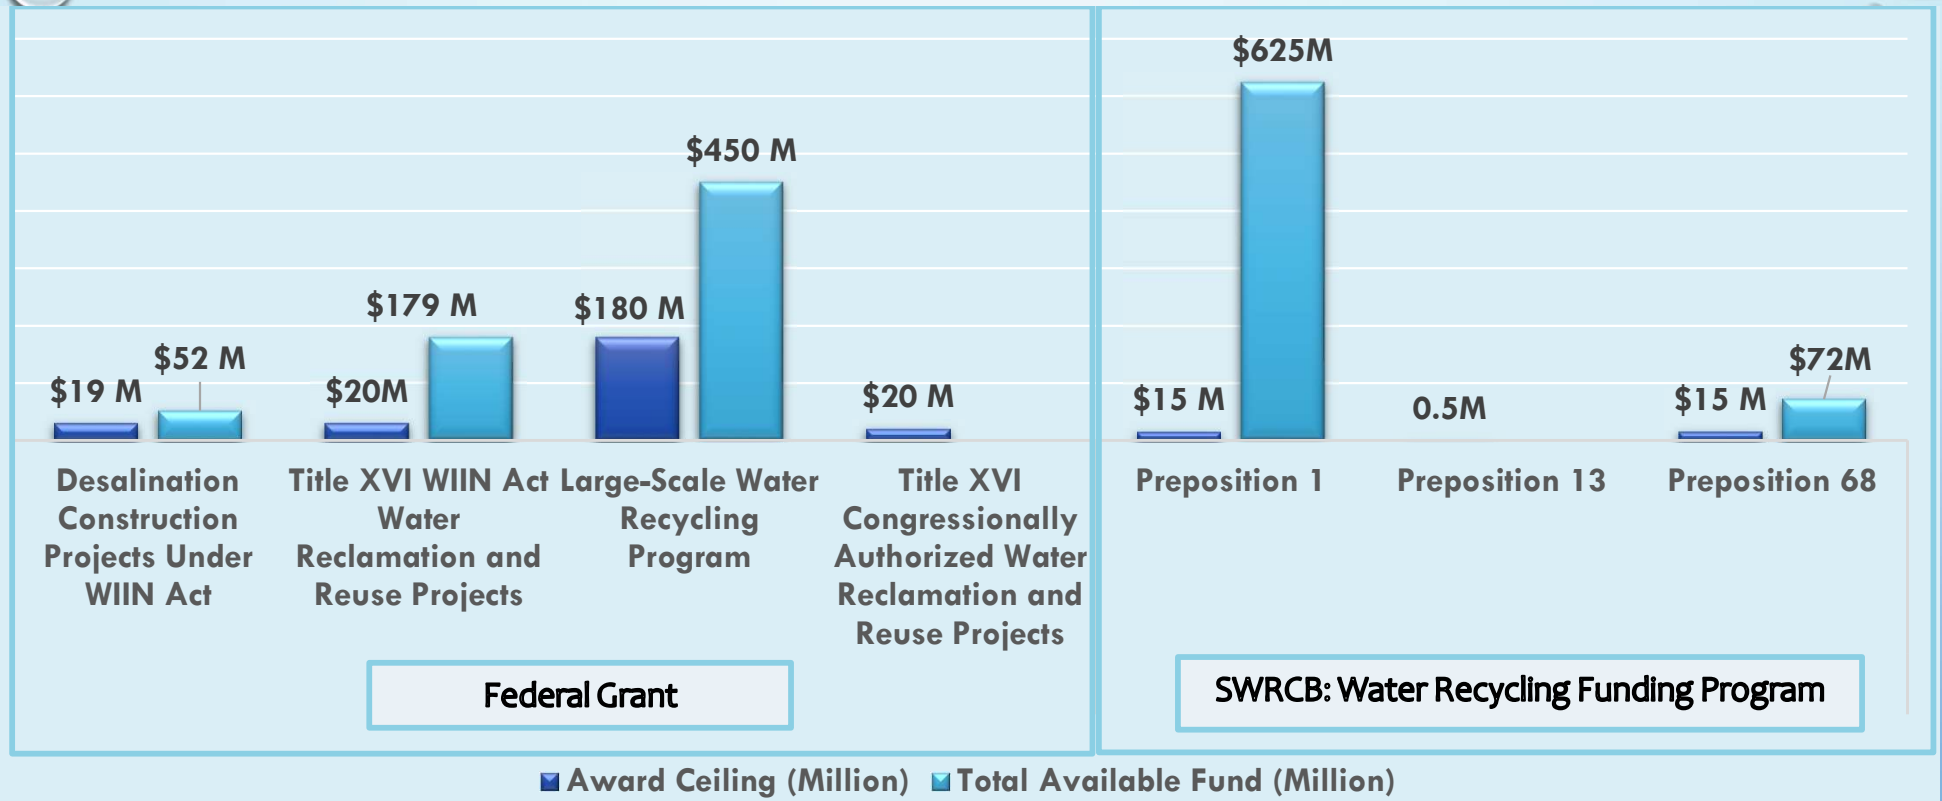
$19 M
$52 M
$20M
$179 M
$180 M
$450 M
$20 M

Desalination Construction Projects Under WIIN Act

Title XVI WIIN Act Water Reclamation and Reuse Projects

Large-Scale Water Recycling Program

Title XVI Congressionally Authorized Water Reclamation and Reuse Projects

Federal Grant

$625M
$15 M
0.5M
$15 M
$72M

Preposition 1

Preposition 13

Preposition 68

SWRCB: Water Recycling Funding Program

Award Ceiling (Million) Total Available Fund (Million)